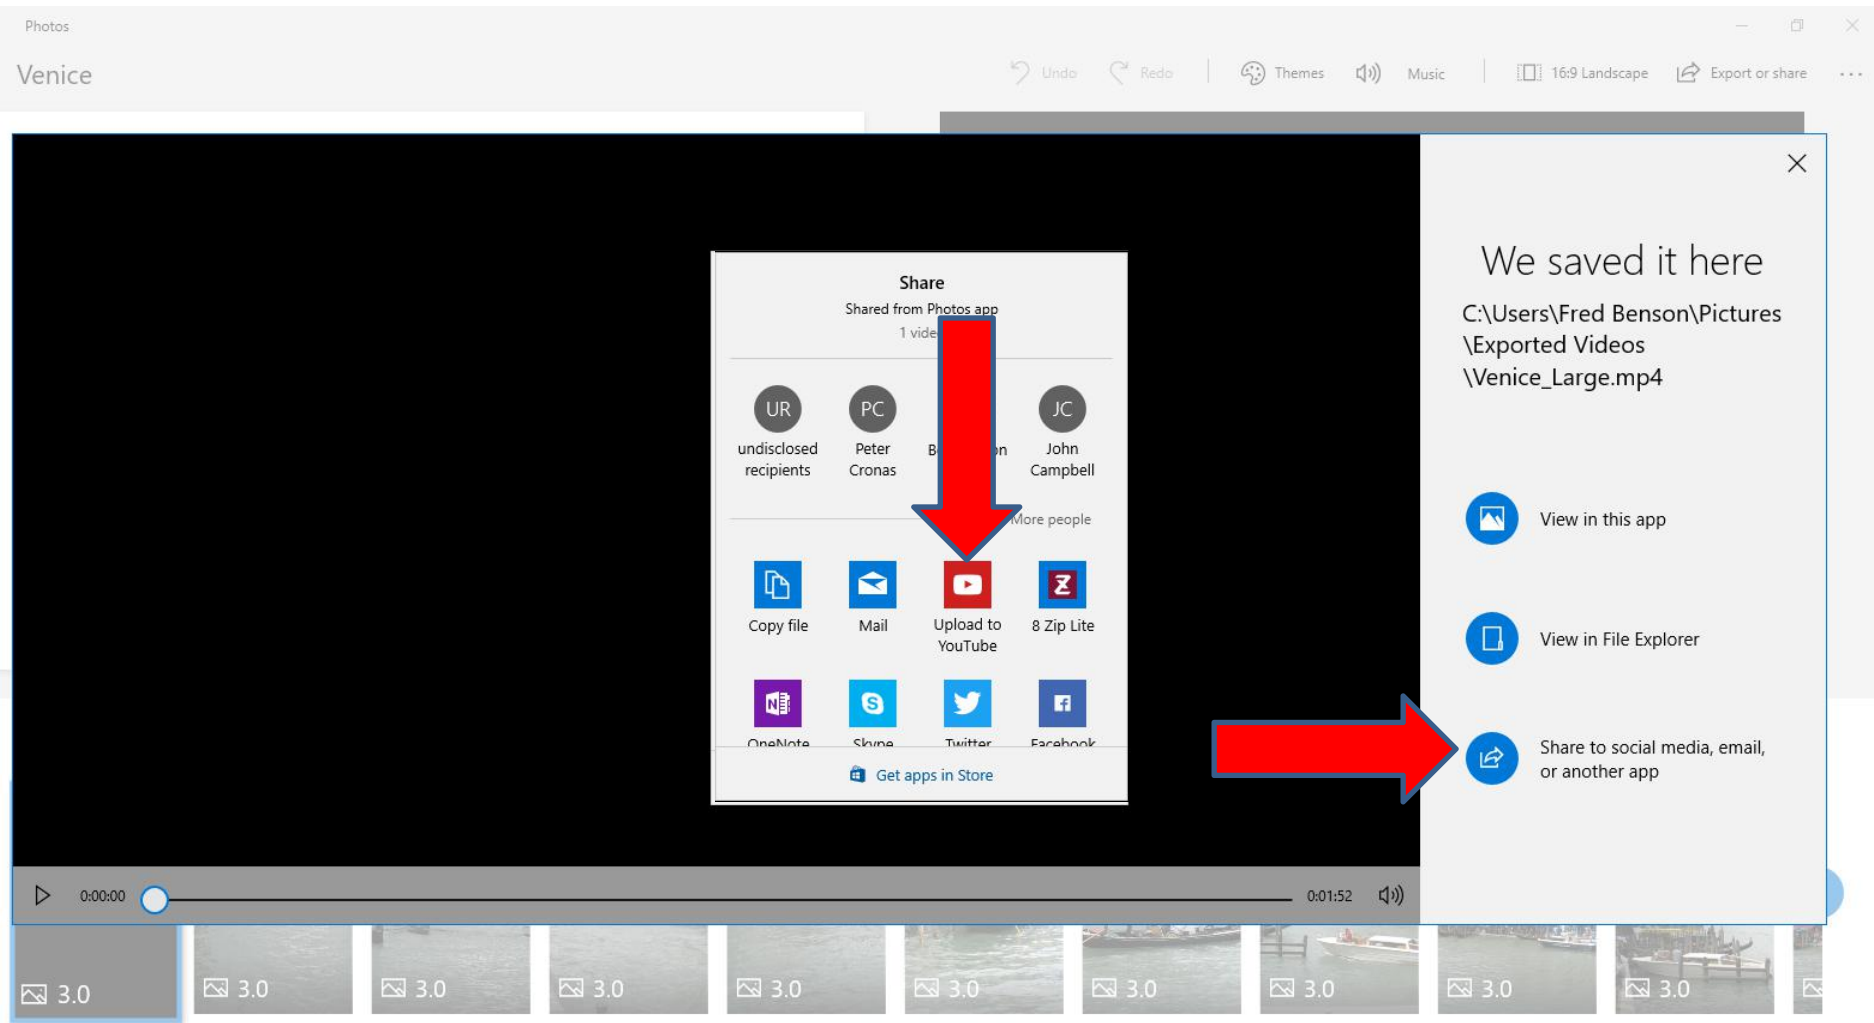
Photos

Venice

Undo Redo Themes Music 16:9 Landscape Export or share ···

Share
Shared from Photos app
1 vide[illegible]

UR
undisclosed recipients

PC
Peter Cronas

B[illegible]n

JC
John Campbell

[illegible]ore people

Copy file

Mail

Upload to YouTube

8 Zip Lite

OneNote

Skype

Twitter

Facebook

Get apps in Store

We saved it here

C:\Users\Fred Benson\Pictures\Exported Videos\Venice_Large.mp4

View in this app

View in File Explorer

Share to social media, email, or another app

0:00:00

0:01:52

3.0 3.0 3.0 3.0 3.0 3.0 3.0 3.0 3.0 3.0